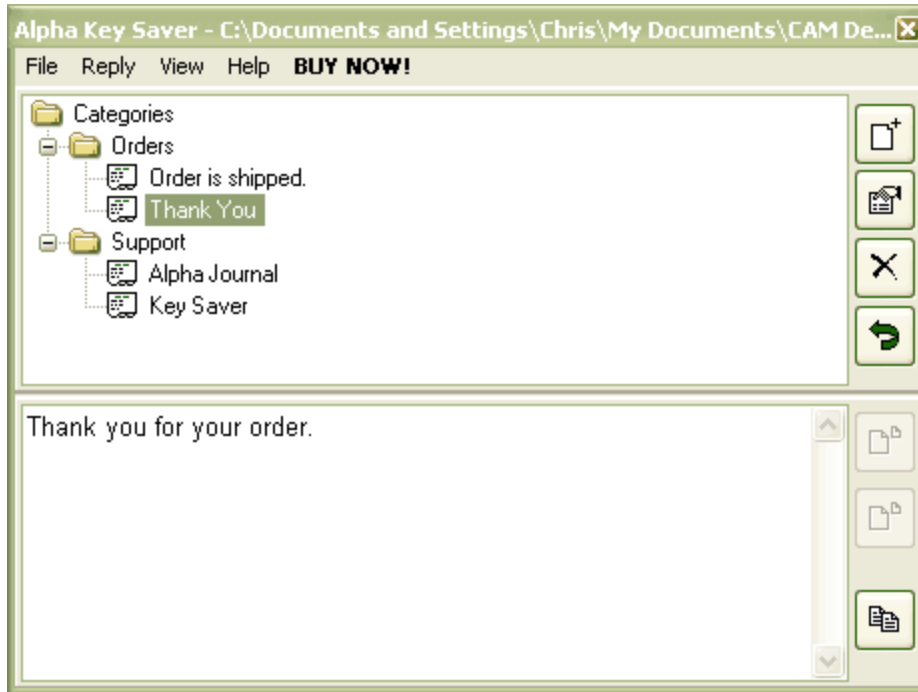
Alpha Key Saver - C:\Documents and Settings\Chris\My Documents\CAM De...

File Reply View Help BUY NOW!

Categories
Orders
Order is shipped.
Thank You
Support
Alpha Journal
Key Saver

Thank you for your order.